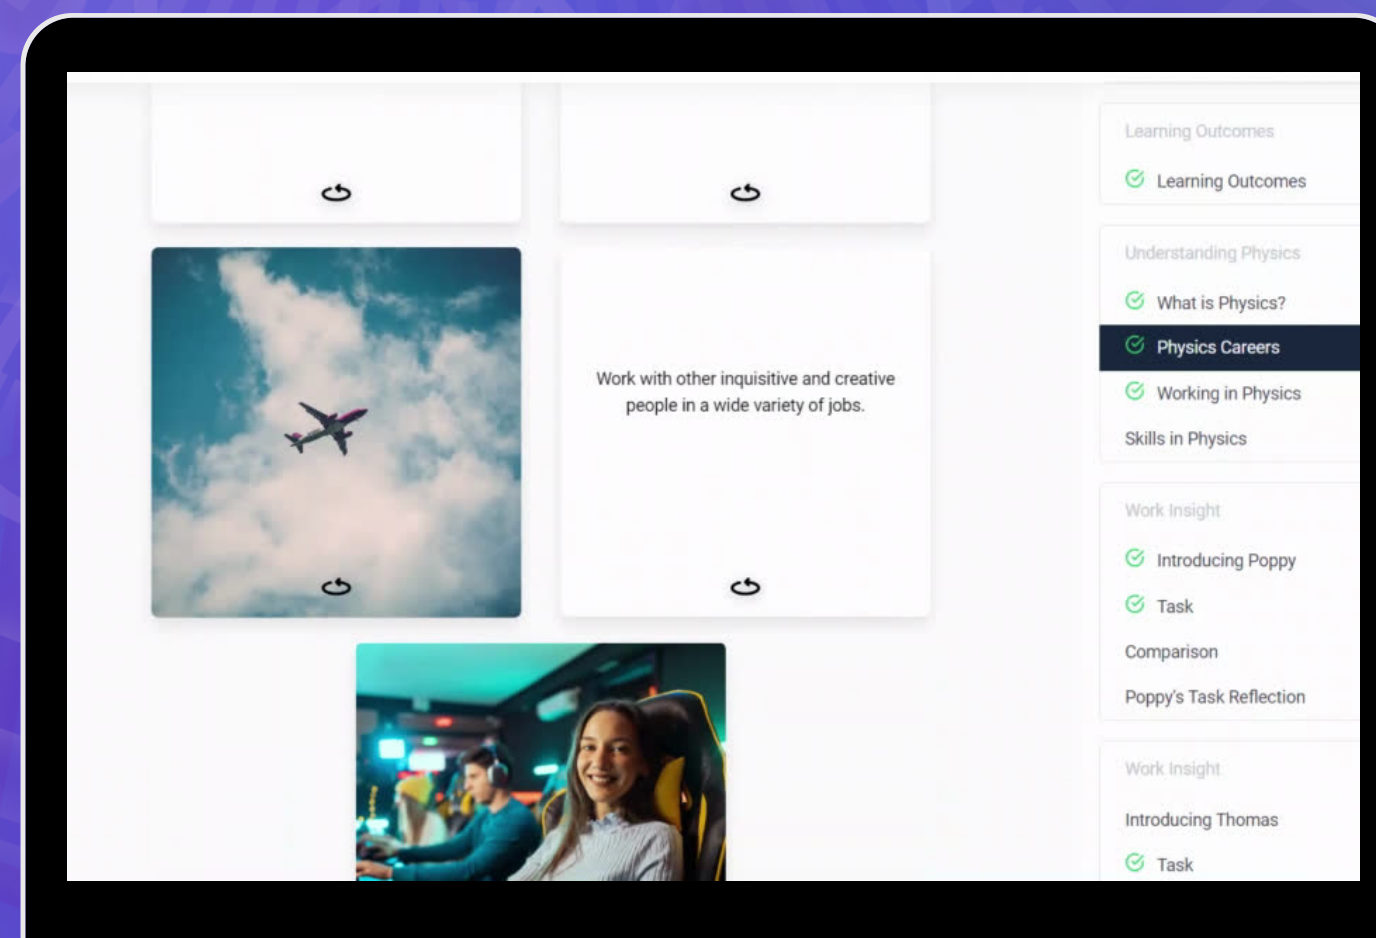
Work with other inquisitive and creative people in a wide variety of jobs.

Learning Outcomes
Learning Outcomes

Understanding Physics
What is Physics?
Physics Careers
Working in Physics
Skills in Physics

Work Insight
Introducing Poppy
Task
Comparison
Poppy's Task Reflection

Work Insight
Introducing Thomas
Task